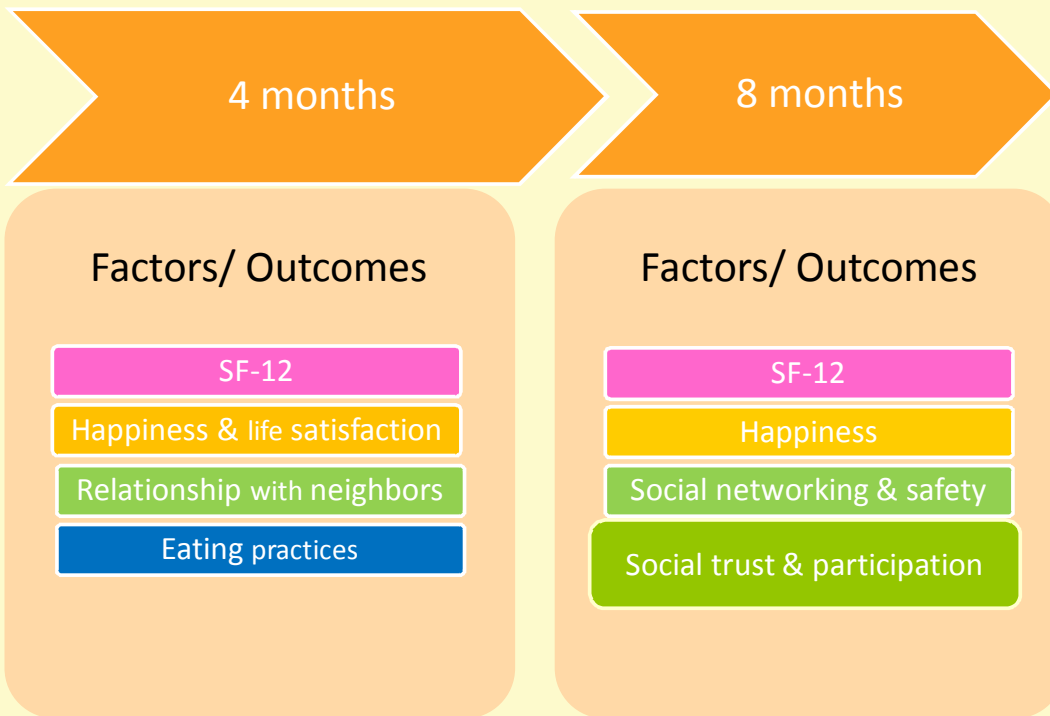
4 months

8 months

Factors/ Outcomes

SF-12

Happiness & life satisfaction

Relationship with neighbors

Eating practices

Factors/ Outcomes

SF-12

Happiness

Social networking & safety

Social trust & participation